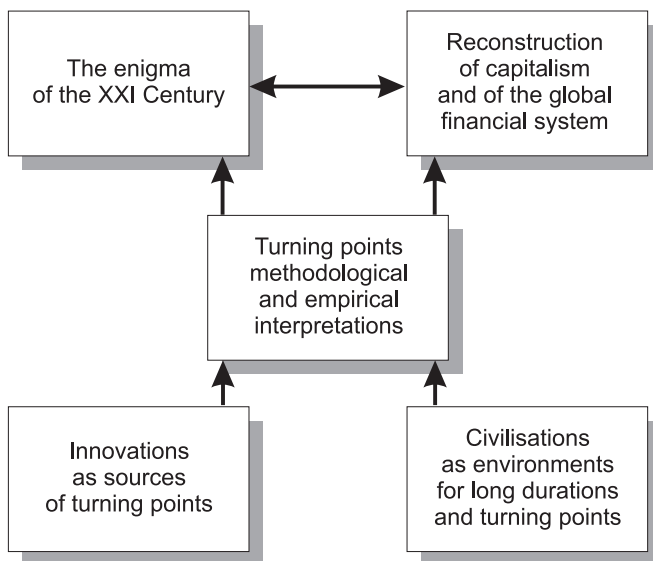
The enigma of the XXI Century

Reconstruction of capitalism and of the global financial system

Turning points methodological and empirical interpretations

Innovations as sources of turning points

Civilisations as environments for long durations and turning points